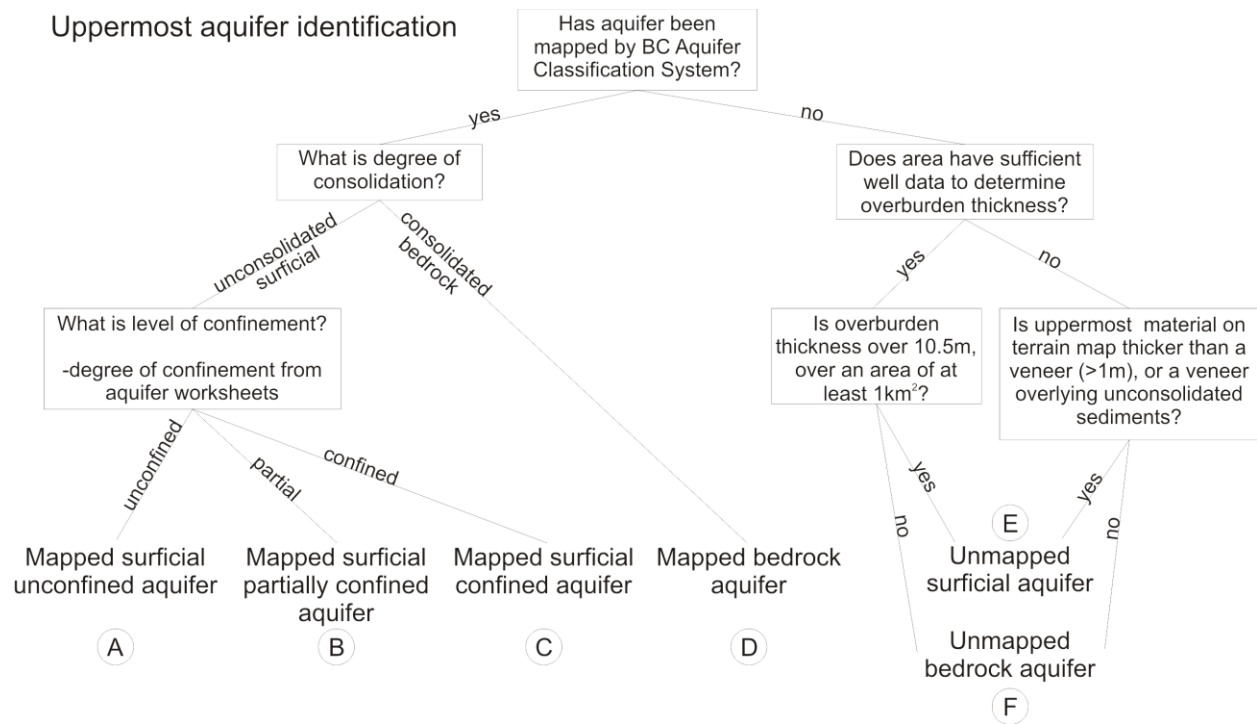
Uppermost aquifer identification

Has aquifer been mapped by BC Aquifer Classification System?

yes

no

What is degree of consolidation?

unconsolidated surficial

consolidated bedrock

Does area have sufficient well data to determine overburden thickness?

yes

no

What is level of confinement?

-degree of confinement from aquifer worksheets

Is overburden thickness over 10.5m, over an area of at least 1km$^2$?

Is uppermost material on terrain map thicker than a veneer (>1m), or a veneer overlying unconsolidated sediments?

unconfined

partial

confined

yes

no

yes

no

Mapped surficial unconfined aquifer

A

Mapped surficial partially confined aquifer

B

Mapped surficial confined aquifer

C

Mapped bedrock aquifer

D

E

Unmapped surficial aquifer

Unmapped bedrock aquifer

F